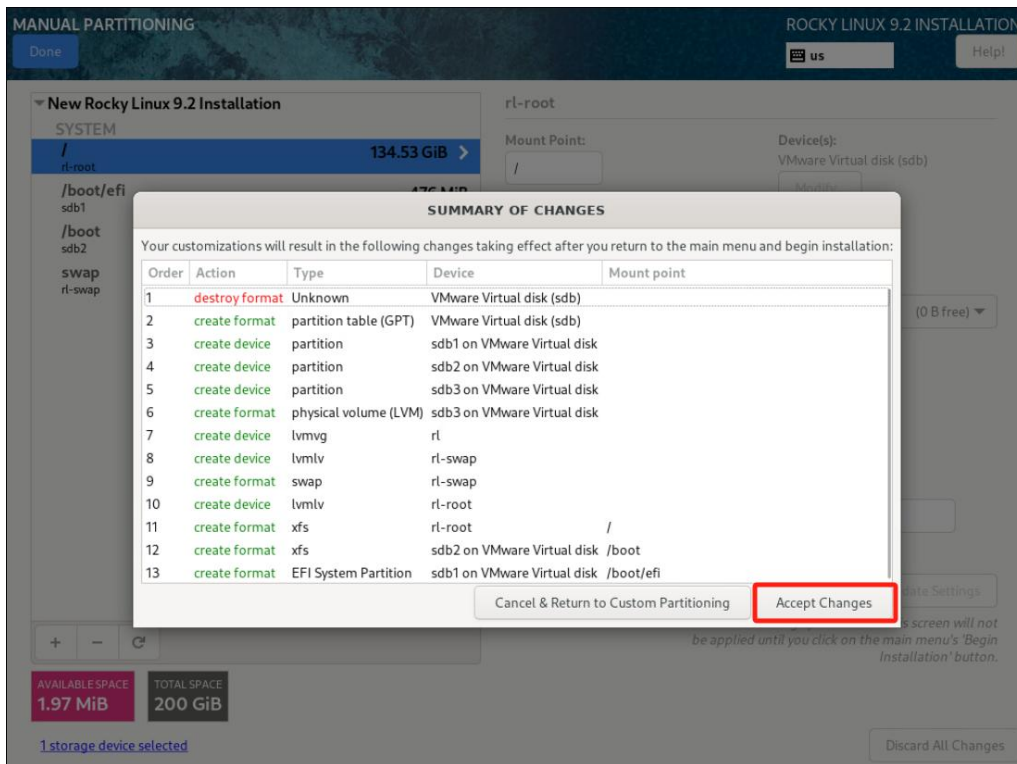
MANUAL PARTITIONING
Done

ROCKY LINUX 9.2 INSTALLATION
us
Help!

New Rocky Linux 9.2 Installation
SYSTEM
/
rl-root
134.53 GiB
/boot/efi
sdb1
476 MiB
/boot
sdb2
swap
rl-swap

rl-root
Mount Point:
/
Device(s):
VMware Virtual disk (sdb)
Modify...
(0 B free)

SUMMARY OF CHANGES

Your customizations will result in the following changes taking effect after you return to the main menu and begin installation:

| Order | Action | Type | Device | Mount point |
|---|---|---|---|---|
| 1 | destroy format | Unknown | VMware Virtual disk (sdb) | |
| 2 | create format | partition table (GPT) | VMware Virtual disk (sdb) | |
| 3 | create device | partition | sdb1 on VMware Virtual disk | |
| 4 | create device | partition | sdb2 on VMware Virtual disk | |
| 5 | create device | partition | sdb3 on VMware Virtual disk | |
| 6 | create format | physical volume (LVM) | sdb3 on VMware Virtual disk | |
| 7 | create device | lvmvg | rl | |
| 8 | create device | lvmlv | rl-swap | |
| 9 | create format | swap | rl-swap | |
| 10 | create device | lvmlv | rl-root | |
| 11 | create format | xfs | rl-root | / |
| 12 | create format | xfs | sdb2 on VMware Virtual disk | /boot |
| 13 | create format | EFI System Partition | sdb1 on VMware Virtual disk | /boot/efi |

Cancel & Return to Custom Partitioning
Accept Changes

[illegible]ate Settings
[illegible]s screen will not be applied until you click on the main menu's 'Begin Installation' button.

+ − C

AVAILABLE SPACE
1.97 MiB
TOTAL SPACE
200 GiB

1 storage device selected

Discard All Changes